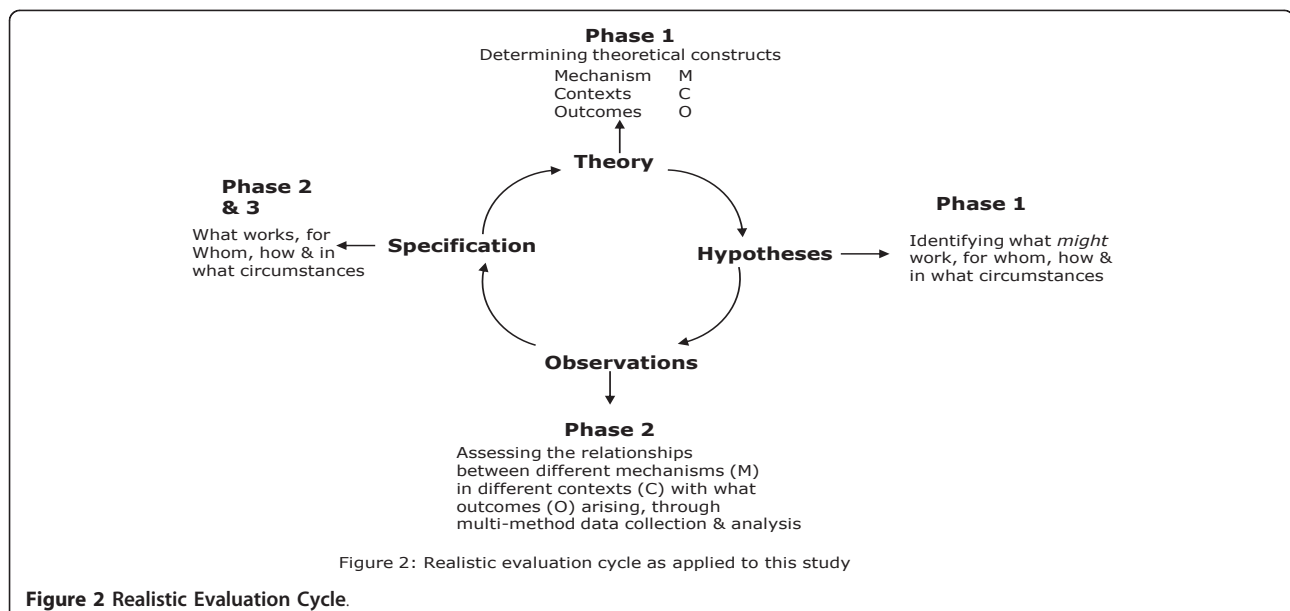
Phase 1
Determining theoretical constructs
Mechanism M
Contexts C
Outcomes O

Theory

Phase 2 & 3
What works, for Whom, how & in what circumstances

Specification

Hypotheses

Phase 1
Identifying what *might* work, for whom, how & in what circumstances

Observations

Phase 2
Assessing the relationships between different mechanisms (M) in different contexts (C) with what outcomes (O) arising, through multi-method data collection & analysis

Figure 2: Realistic evaluation cycle as applied to this study

**Figure 2 Realistic Evaluation Cycle.**